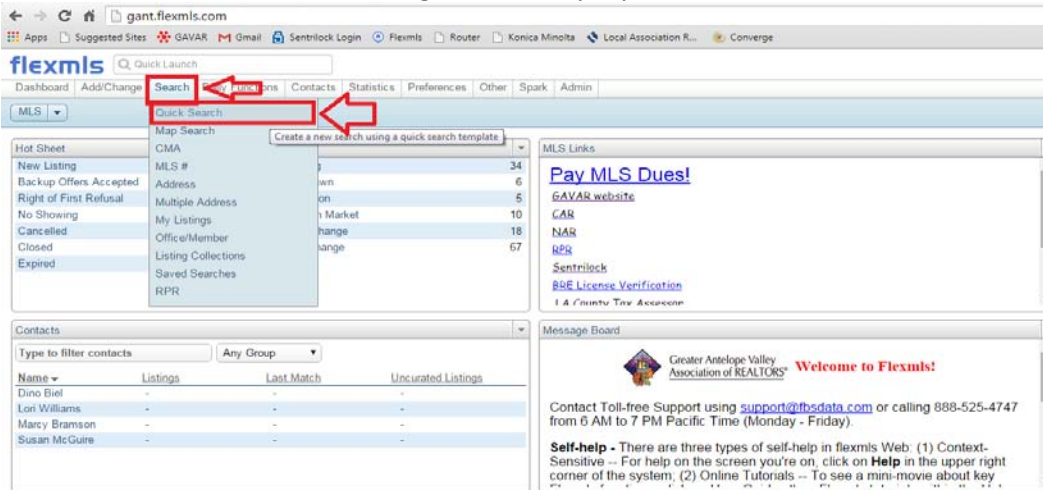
gant.flexmls.com

Apps Suggested Sites GAVAR Gmail Sentrilock Login Flexmls Router Konica Minolta Local Association R... Converge

flexmls Quick Launch

Dashboard Add/Change Search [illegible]tions Contacts Statistics Preferences Other Spark Admin

MLS

Quick Search
Map Search
CMA
MLS #
Address
Multiple Address
My Listings
Office/Member
Listing Collections
Saved Searches
RPR

Create a new search using a quick search template

| Hot Sheet | | |
|---|---|---|
| New Listing | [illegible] | 34 |
| Backup Offers Accepted | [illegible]wn | 6 |
| Right of First Refusal | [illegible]on | 5 |
| No Showing | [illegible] Market | 10 |
| Cancelled | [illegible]hange | 18 |
| Closed | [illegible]hange | 67 |
| Expired | | |

MLS Links

Pay MLS Dues!
GAVAR website
CAR
NAR
RPR
Sentrilock
BRE License Verification
LA County Tax Assessor

Contacts

Type to filter contacts Any Group

| Name | Listings | Last Match | Uncurated Listings |
|---|---|---|---|
| Dino Biel | - | - | - |
| Lori Williams | - | - | - |
| Marcy Bramson | - | - | - |
| Susan McGuire | - | - | - |

Message Board

Greater Antelope Valley Association of REALTORS® Welcome to Flexmls!

Contact Toll-free Support using support@fbsdata.com or calling 888-525-4747 from 6 AM to 7 PM Pacific Time (Monday - Friday).

Self-help - There are three types of self-help in flexmls Web: (1) Context-Sensitive -- For help on the screen you're on, click on Help in the upper right corner of the system; (2) Online Tutorials -- To see a mini-movie about key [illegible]